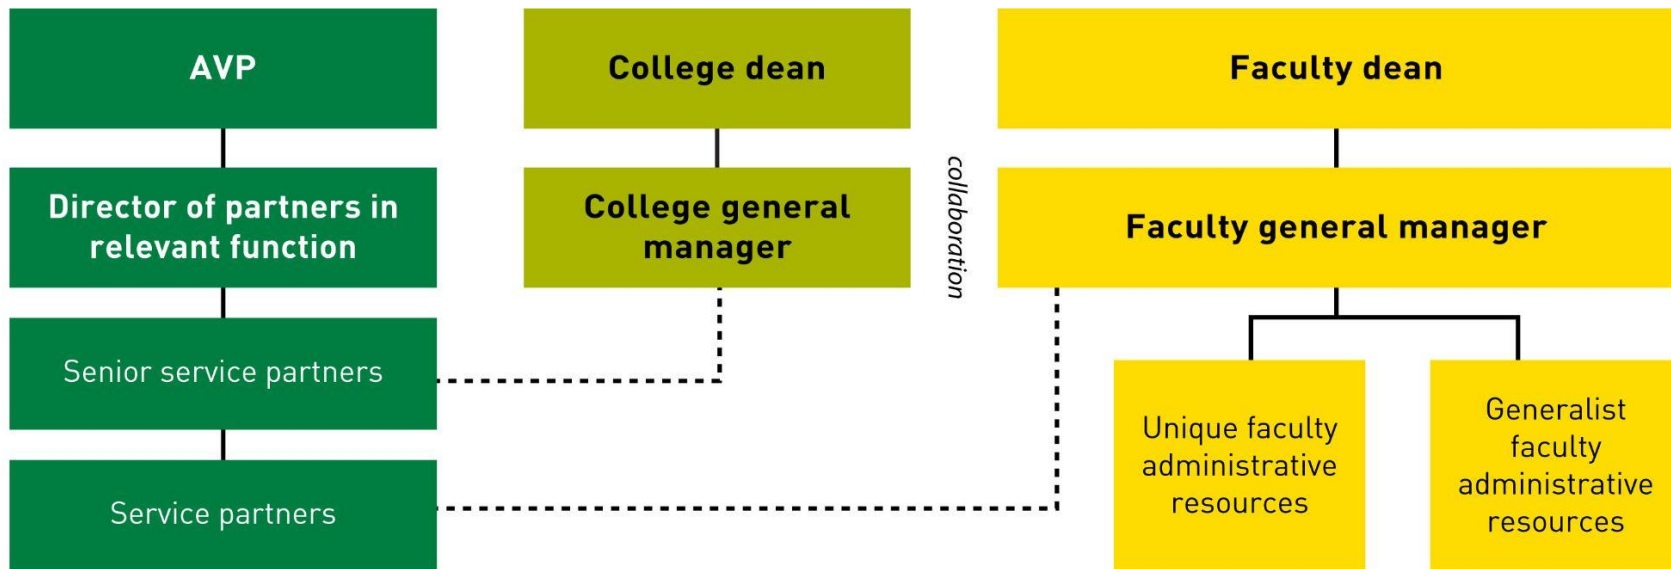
AVP

Director of partners in relevant function

Senior service partners

Service partners

College dean

College general manager

collaboration

Faculty dean

Faculty general manager

Unique faculty administrative resources

Generalist faculty administrative resources